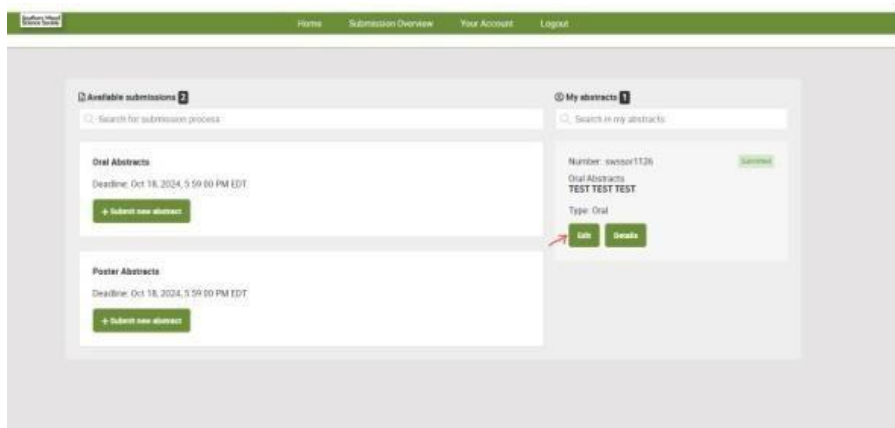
Southern Weed Science Society

Home Submission Overview Your Account Logout

Available submissions 2

Search for submission process

Oral Abstracts

Deadline: Oct 18, 2024, 5:59:00 PM EDT

+ Submit new abstract

Poster Abstracts

Deadline: Oct 18, 2024, 5:59:00 PM EDT

+ Submit new abstract

My abstracts 1

Search in my abstracts

Number: swsssr1126

Submitted

Oral Abstracts
TEST TEST TEST

Type: Oral

Edit Details